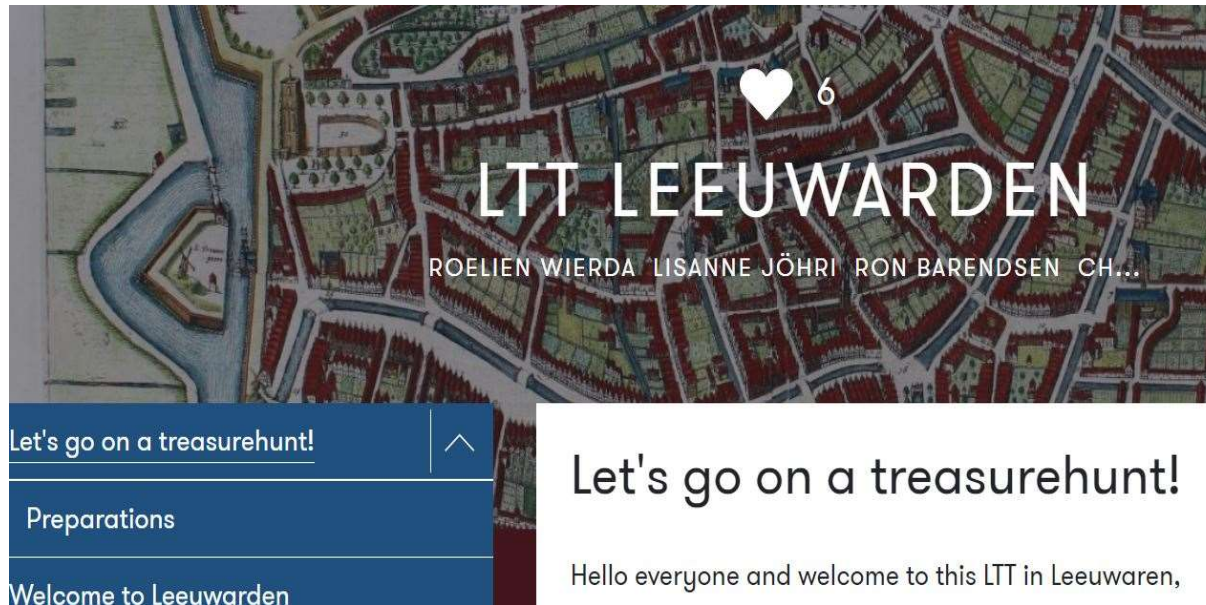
6

LTT LEEUWARDEN

ROELIEN WIERDA LISANNE JÖHRI RON BARENDSEN CH...

Let's go on a treasurehunt!

Preparations

Welcome to Leeuwarden

Let's go on a treasurehunt!

Hello everyone and welcome to this LTT in Leeuwaren,